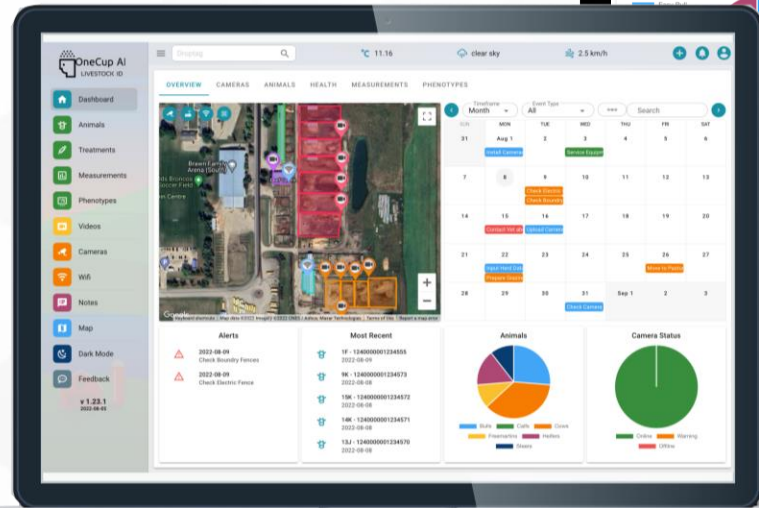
OneCup AI
LIVESTOCK ID

Dashboard
Animals
Treatments
Measurements
Phenotypes
Videos
Cameras
Wifi
Notes
Map
Dark Mode
Feedback

v 1.23.1
2022-08-03

Display

11.16
clear sky
2.5 km/h

OVERVIEW CAMERAS ANIMALS HEALTH MEASUREMENTS PHENOTYPES

Brawn Family Arena (South)

Google Keyboard shortcuts Map data ©2022 Imagery ©2022 CNES / Airbus, Maxar Technologies Terms of Use Report a map error

Timeframe
Month
Event Type
All
Search

| SUN | MON | TUE | WED | THU | FRI | SAT |
|---|---|---|---|---|---|---|
| 31 | Aug 1 Install Camera | 2 | 3 Service Equipm | 4 | 5 | 6 |
| 7 | 8 | 9 Check Electric Check Boundry | 10 | 11 | 12 | 13 |
| 14 | 15 Contact Vet ab | 16 Upload Camera | 17 | 18 | 19 | 20 |
| 21 | 22 Input Herd Data Prepare Record | 23 | 24 | 25 | 26 Move to Pasture | 27 |
| 28 | 29 | 30 | 31 Check Camera | Sep 1 | 2 | 3 |

Alerts
2022-08-09
Check Boundry Fences
2022-08-09
Check Electric Fence

Most Recent
1F - 1240000001234555
2022-08-09
9K - 1240000001234573
2022-08-08
15K - 1240000001234572
2022-08-08
14K - 1240000001234571
2022-08-08
13J - 1240000001234570
2022-08-08

Animals
Bulls Calfs Cows Freemartins Heifers Steers

Camera Status
Online Warning Offline